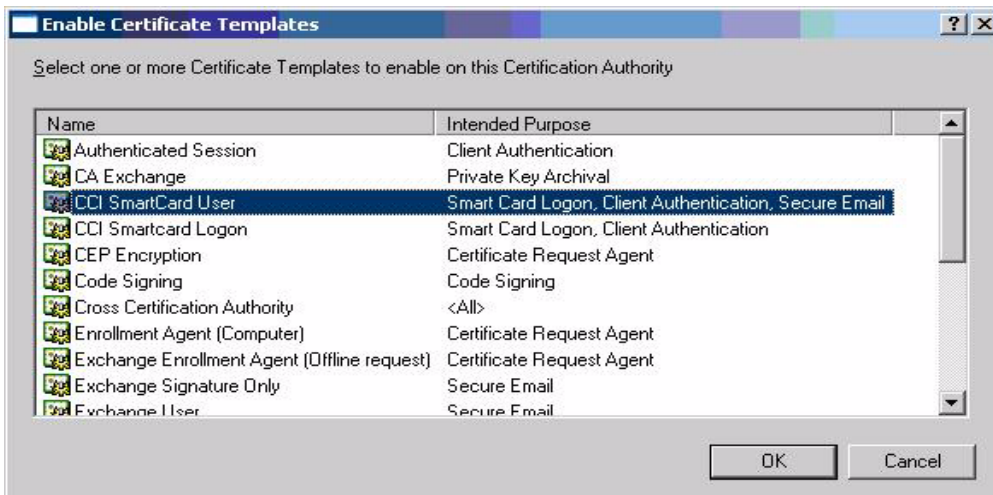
Enable Certificate Templates

?  X

Select one or more Certificate Templates to enable on this Certification Authority

| Name | Intended Purpose |
|---|---|
| Authenticated Session | Client Authentication |
| CA Exchange | Private Key Archival |
| CCI SmartCard User | Smart Card Logon, Client Authentication, Secure Email |
| CCI Smartcard Logon | Smart Card Logon, Client Authentication |
| CEP Encryption | Certificate Request Agent |
| Code Signing | Code Signing |
| Cross Certification Authority | <All> |
| Enrollment Agent (Computer) | Certificate Request Agent |
| Exchange Enrollment Agent (Offline request) | Certificate Request Agent |
| Exchange Signature Only | Secure Email |
| Exchange User | Secure Email |

OK    Cancel